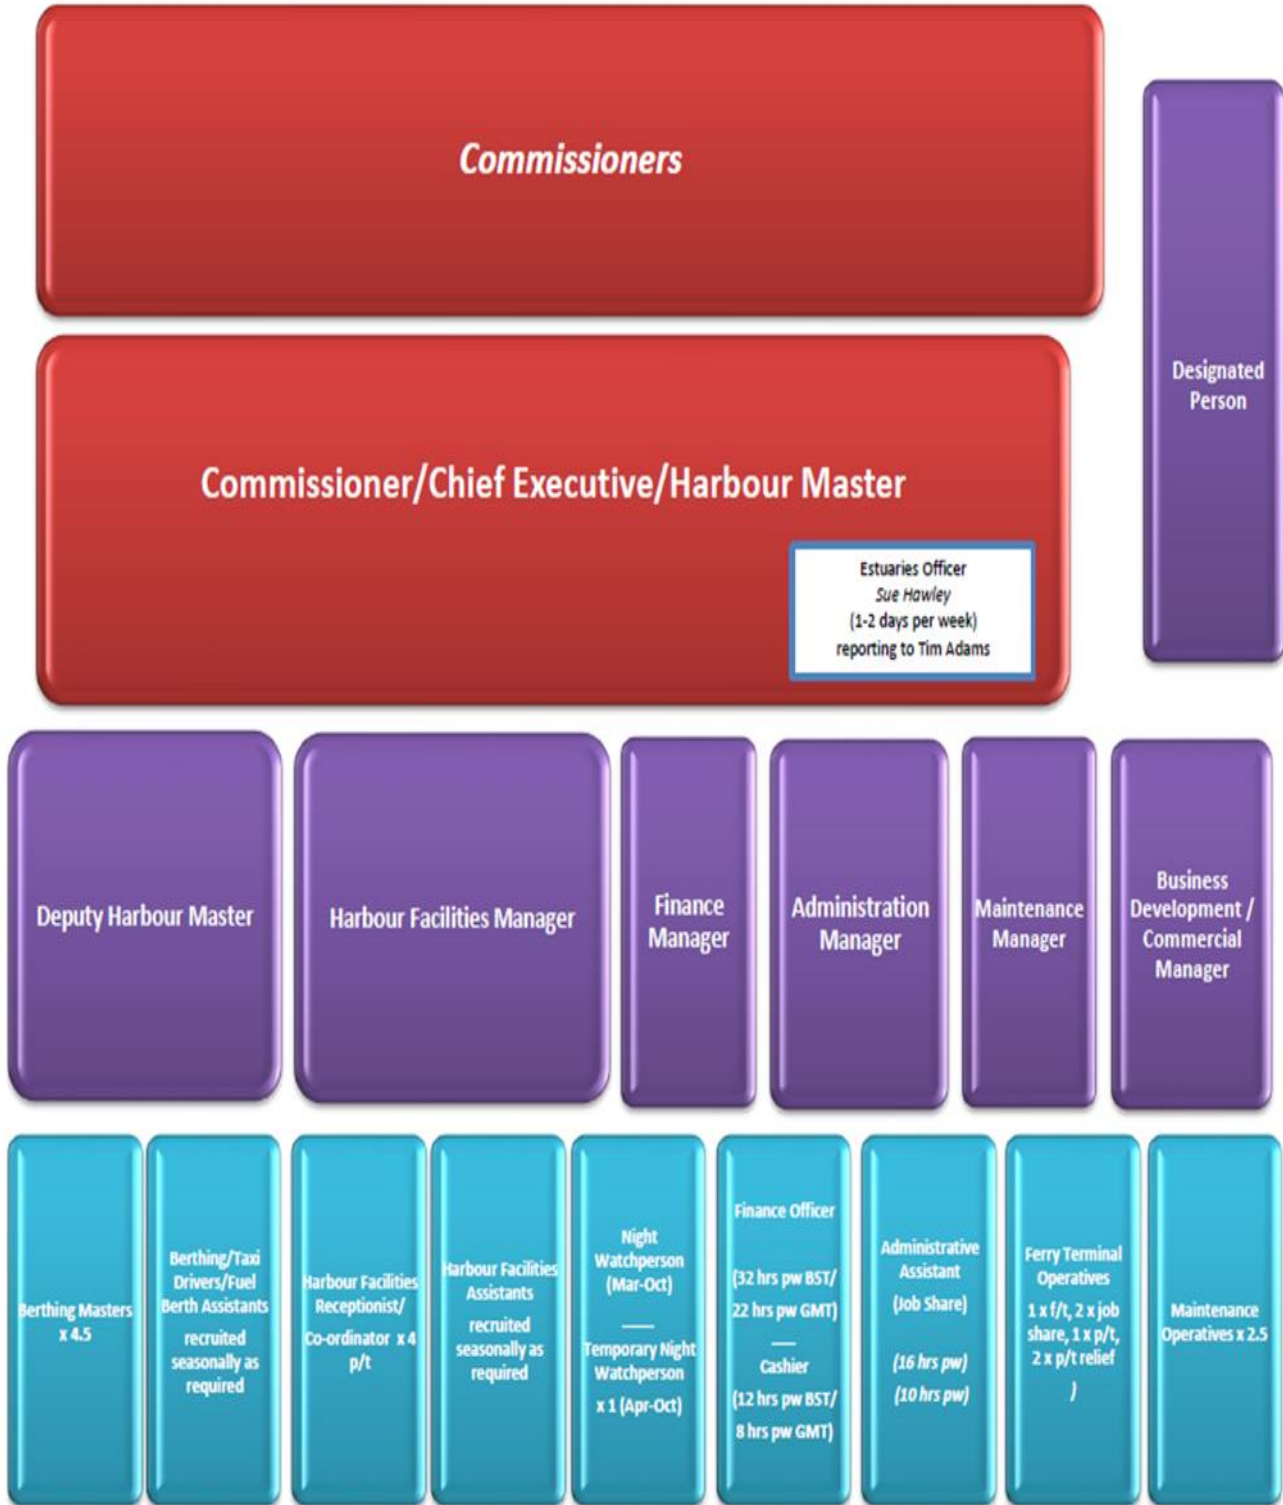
Commissioners

Designated Person

Commissioner/Chief Executive/Harbour Master

Estuaries Officer
Sue Hawley
(1-2 days per week)
reporting to Tim Adams

Deputy Harbour Master

Harbour Facilities Manager

Finance Manager

Administration Manager

Maintenance Manager

Business Development / Commercial Manager

Berthing Masters x 4.5

Berthing/Taxi Drivers/Fuel Berth Assistants recruited seasonally as required

Harbour Facilities Receptionist/ Co-ordinator x 4 p/t

Harbour Facilities Assistants recruited seasonally as required

Night Watchperson (Mar-Oct)
——
Temporary Night Watchperson x 1 (Apr-Oct)

Finance Officer
(32 hrs pw BST/ 22 hrs pw GMT)
——
Cashier
(12 hrs pw BST/ 8 hrs pw GMT)

Administrative Assistant (Job Share)
(16 hrs pw)
(10 hrs pw)

Ferry Terminal Operatives
1 x f/t, 2 x job share, 1 x p/t, 2 x p/t relief )

Maintenance Operatives x 2.5